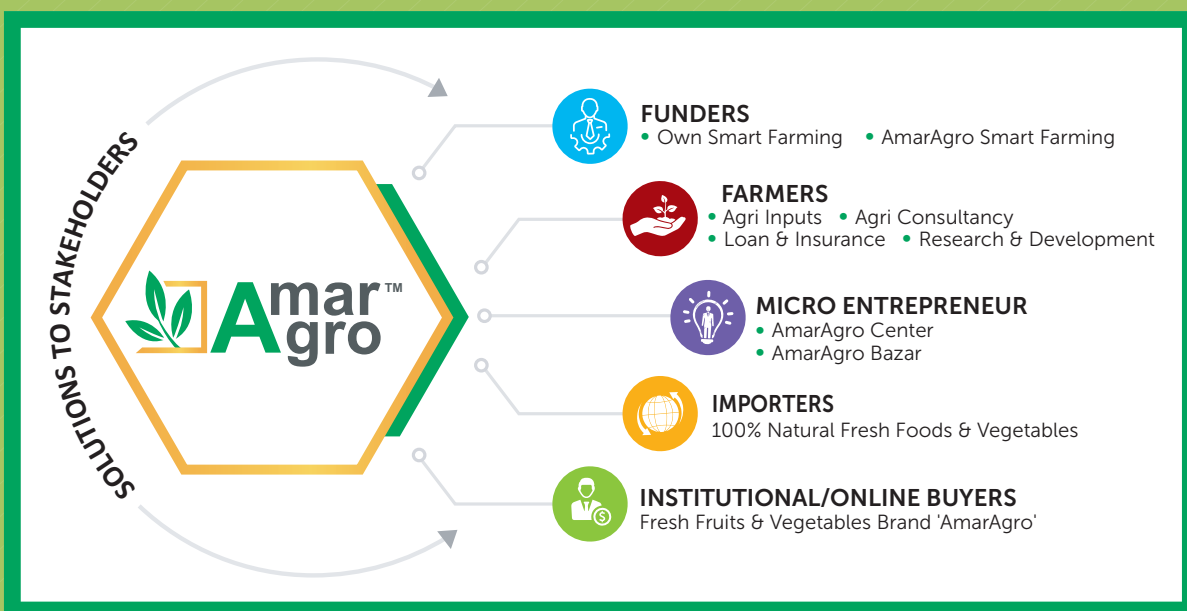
SOLUTIONS TO STAKEHOLDERS

Amar Agro™

FUNDERS
• Own Smart Farming • AmarAgro Smart Farming

FARMERS
• Agri Inputs • Agri Consultancy
• Loan & Insurance • Research & Development

MICRO ENTREPRENEUR
• AmarAgro Center
• AmarAgro Bazar

IMPORTERS
100% Natural Fresh Foods & Vegetables

INSTITUTIONAL/ONLINE BUYERS
Fresh Fruits & Vegetables Brand 'AmarAgro'